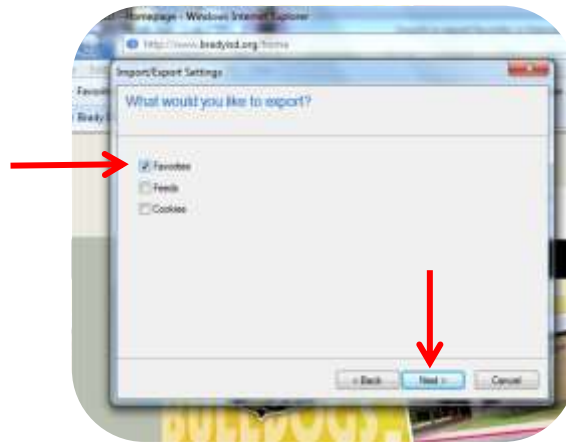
Homepage - Windows Internet Explorer

http://www.bradyisd.org/home

Favorit

Brady I

Import/Export Settings

What would you like to export?

Favorites

Feeds

Cookies

< Back

Next >

Cancel

BULLDOGS